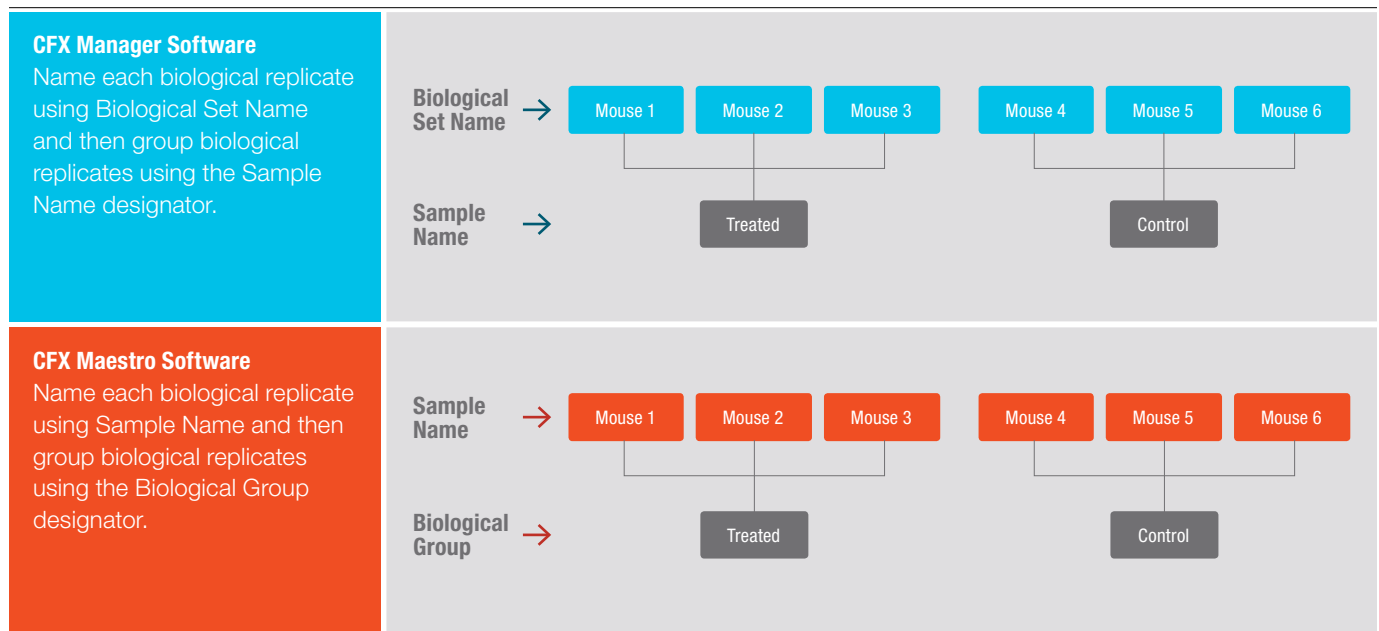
CFX Manager Software
Name each biological replicate using Biological Set Name and then group biological replicates using the Sample Name designator.

Biological Set Name

Mouse 1 Mouse 2 Mouse 3 Mouse 4 Mouse 5 Mouse 6

Sample Name

Treated Control

CFX Maestro Software
Name each biological replicate using Sample Name and then group biological replicates using the Biological Group designator.

Sample Name

Mouse 1 Mouse 2 Mouse 3 Mouse 4 Mouse 5 Mouse 6

Biological Group

Treated Control